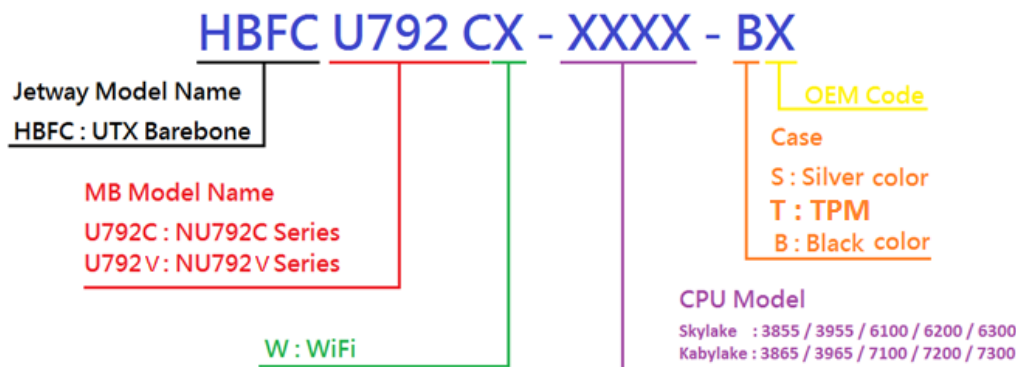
HBFC U792 CX - XXXX - BX

Jetway Model Name
HBFC : UTX Barebone

MB Model Name
U792C : NU792C Series
U792V : NU792V Series

W : WiFi

OEM Code

Case
S : Silver color
T : TPM
B : Black color

CPU Model
Skylake : 3855 / 3955 / 6100 / 6200 / 6300
Kabylake : 3865 / 3965 / 7100 / 7200 / 7300